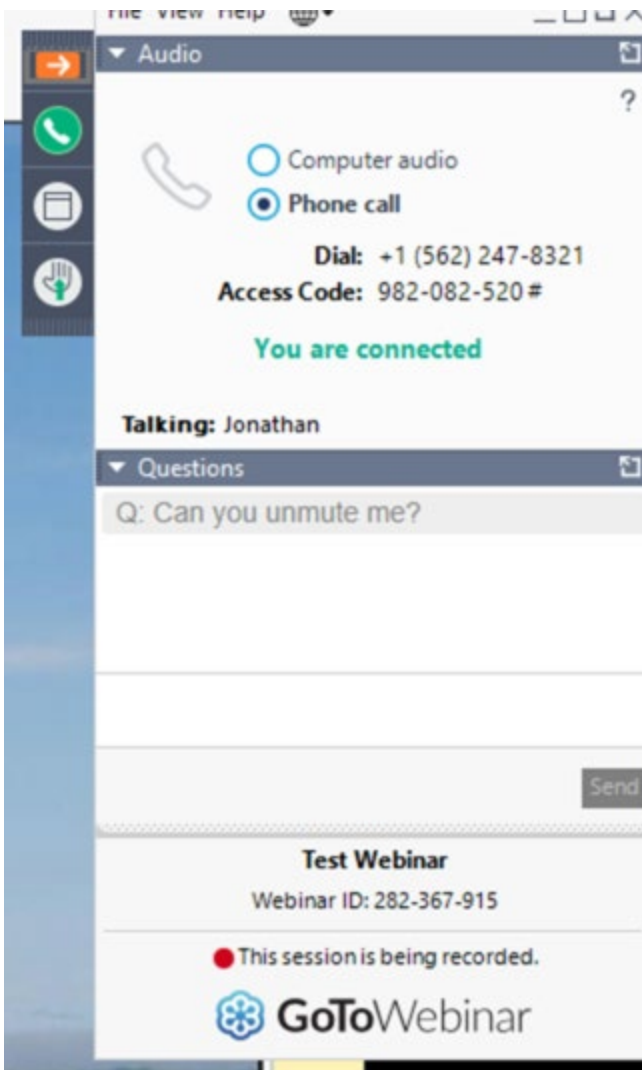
File View Help

Audio

?

Computer audio

Phone call

Dial: +1 (562) 247-8321

Access Code: 982-082-520 #

You are connected

Talking: Jonathan

Questions

Q: Can you unmute me?

Send

Test Webinar

Webinar ID: 282-367-915

This session is being recorded.

GoToWebinar